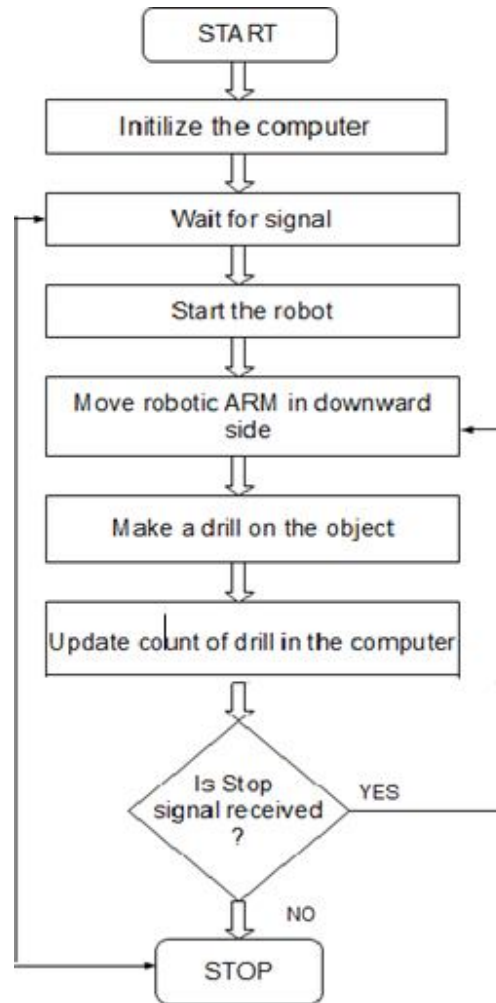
START

Initilize the computer

Wait for signal

Start the robot

Move robotic ARM in downward side

Make a drill on the object

Update count of drill in the computer

Is Stop signal received ?

YES

NO

STOP